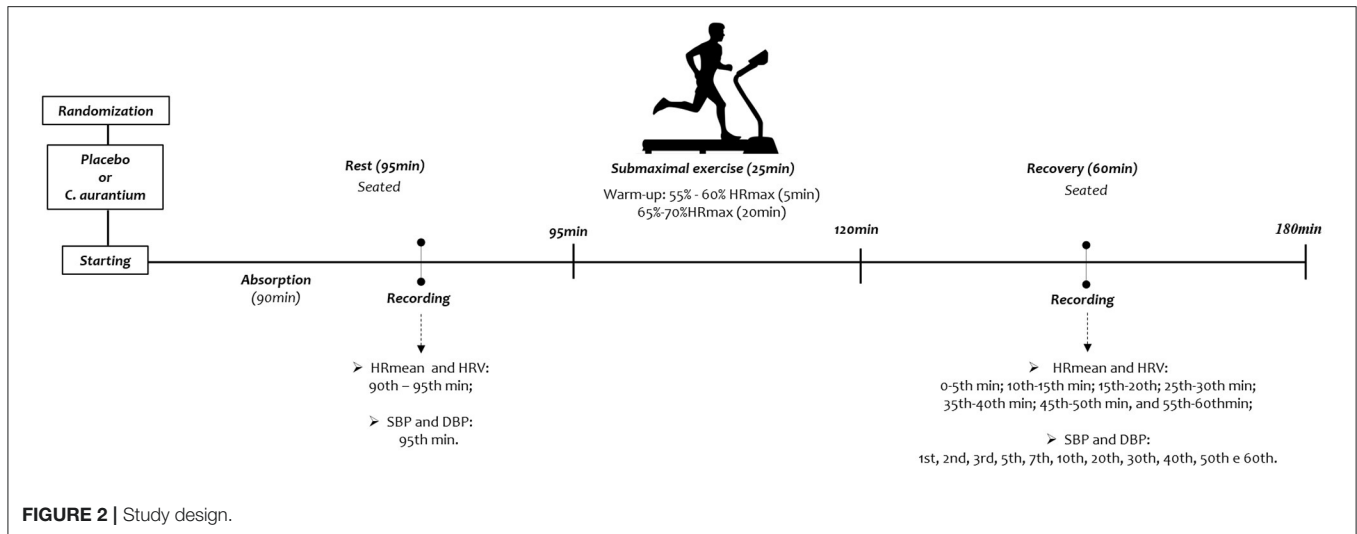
Randomization

Placebo or C. aurantium

Starting

Rest (95min)
Seated

Submaximal exercise (25min)
Warm-up: 55% - 60% HRmax (5min)
65%-70%HRmax (20min)

Recovery (60min)
Seated

95min

120min

180min

Absorption
(90min)

Recording

➢ HRmean and HRV:
90th – 95th min;

➢ SBP and DBP:
95th min.

Recording

➢ HRmean and HRV:
0-5th min; 10th-15th min; 15th-20th; 25th-30th min;
35th-40th min; 45th-50th min, and 55th-60thmin;

➢ SBP and DBP:
1st, 2nd, 3rd, 5th, 7th, 10th, 20th, 30th, 40th, 50th e 60th.

FIGURE 2 | Study design.